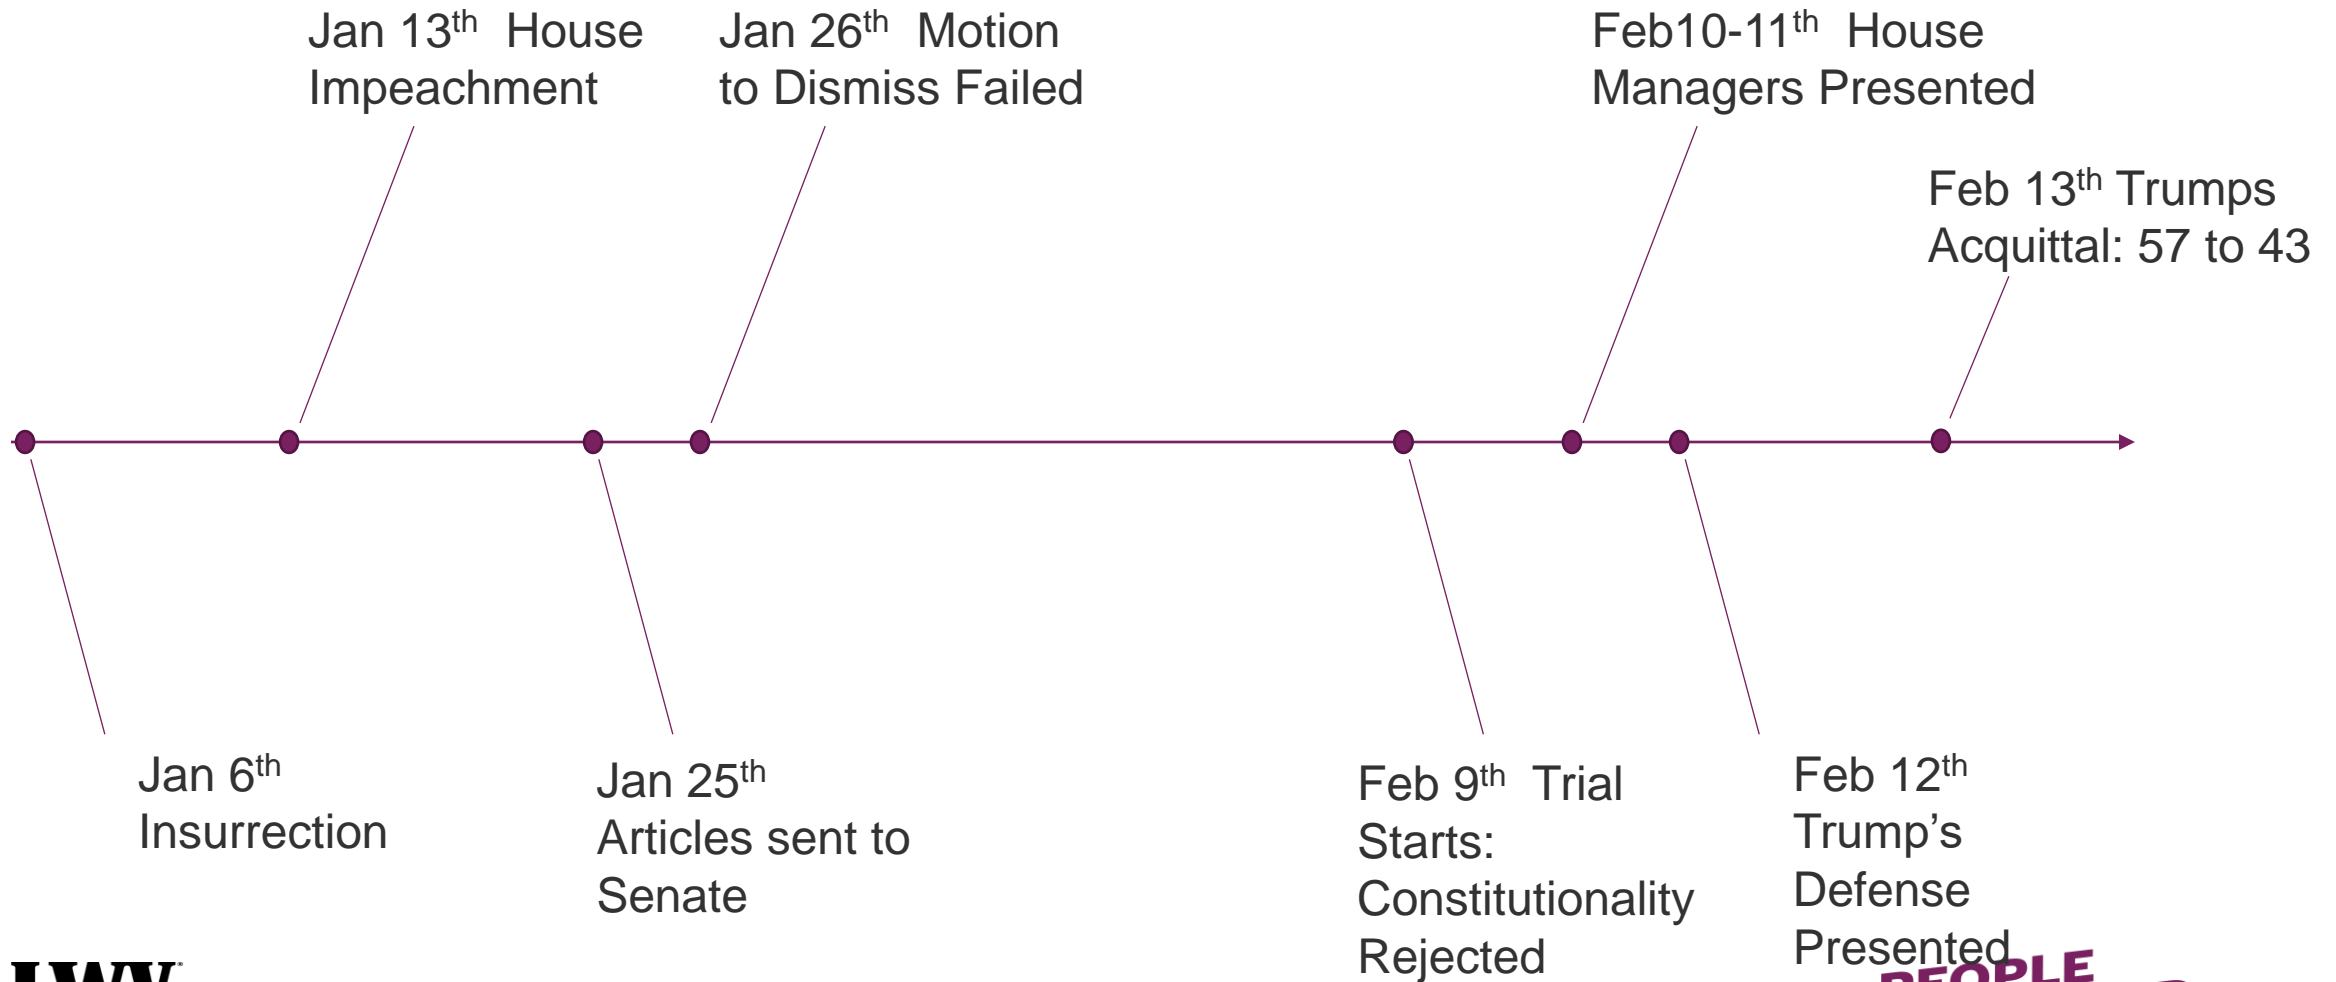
Jan 13$^{th}$ House Impeachment

Jan 26$^{th}$ Motion to Dismiss Failed

Feb10-11$^{th}$ House Managers Presented

Feb 13$^{th}$ Trumps Acquittal: 57 to 43

Jan 6$^{th}$ Insurrection

Jan 25$^{th}$ Articles sent to Senate

Feb 9$^{th}$ Trial Starts: Constitutionality Rejected

Feb 12$^{th}$ Trump's Defense Presented

LWV

PEOPLE